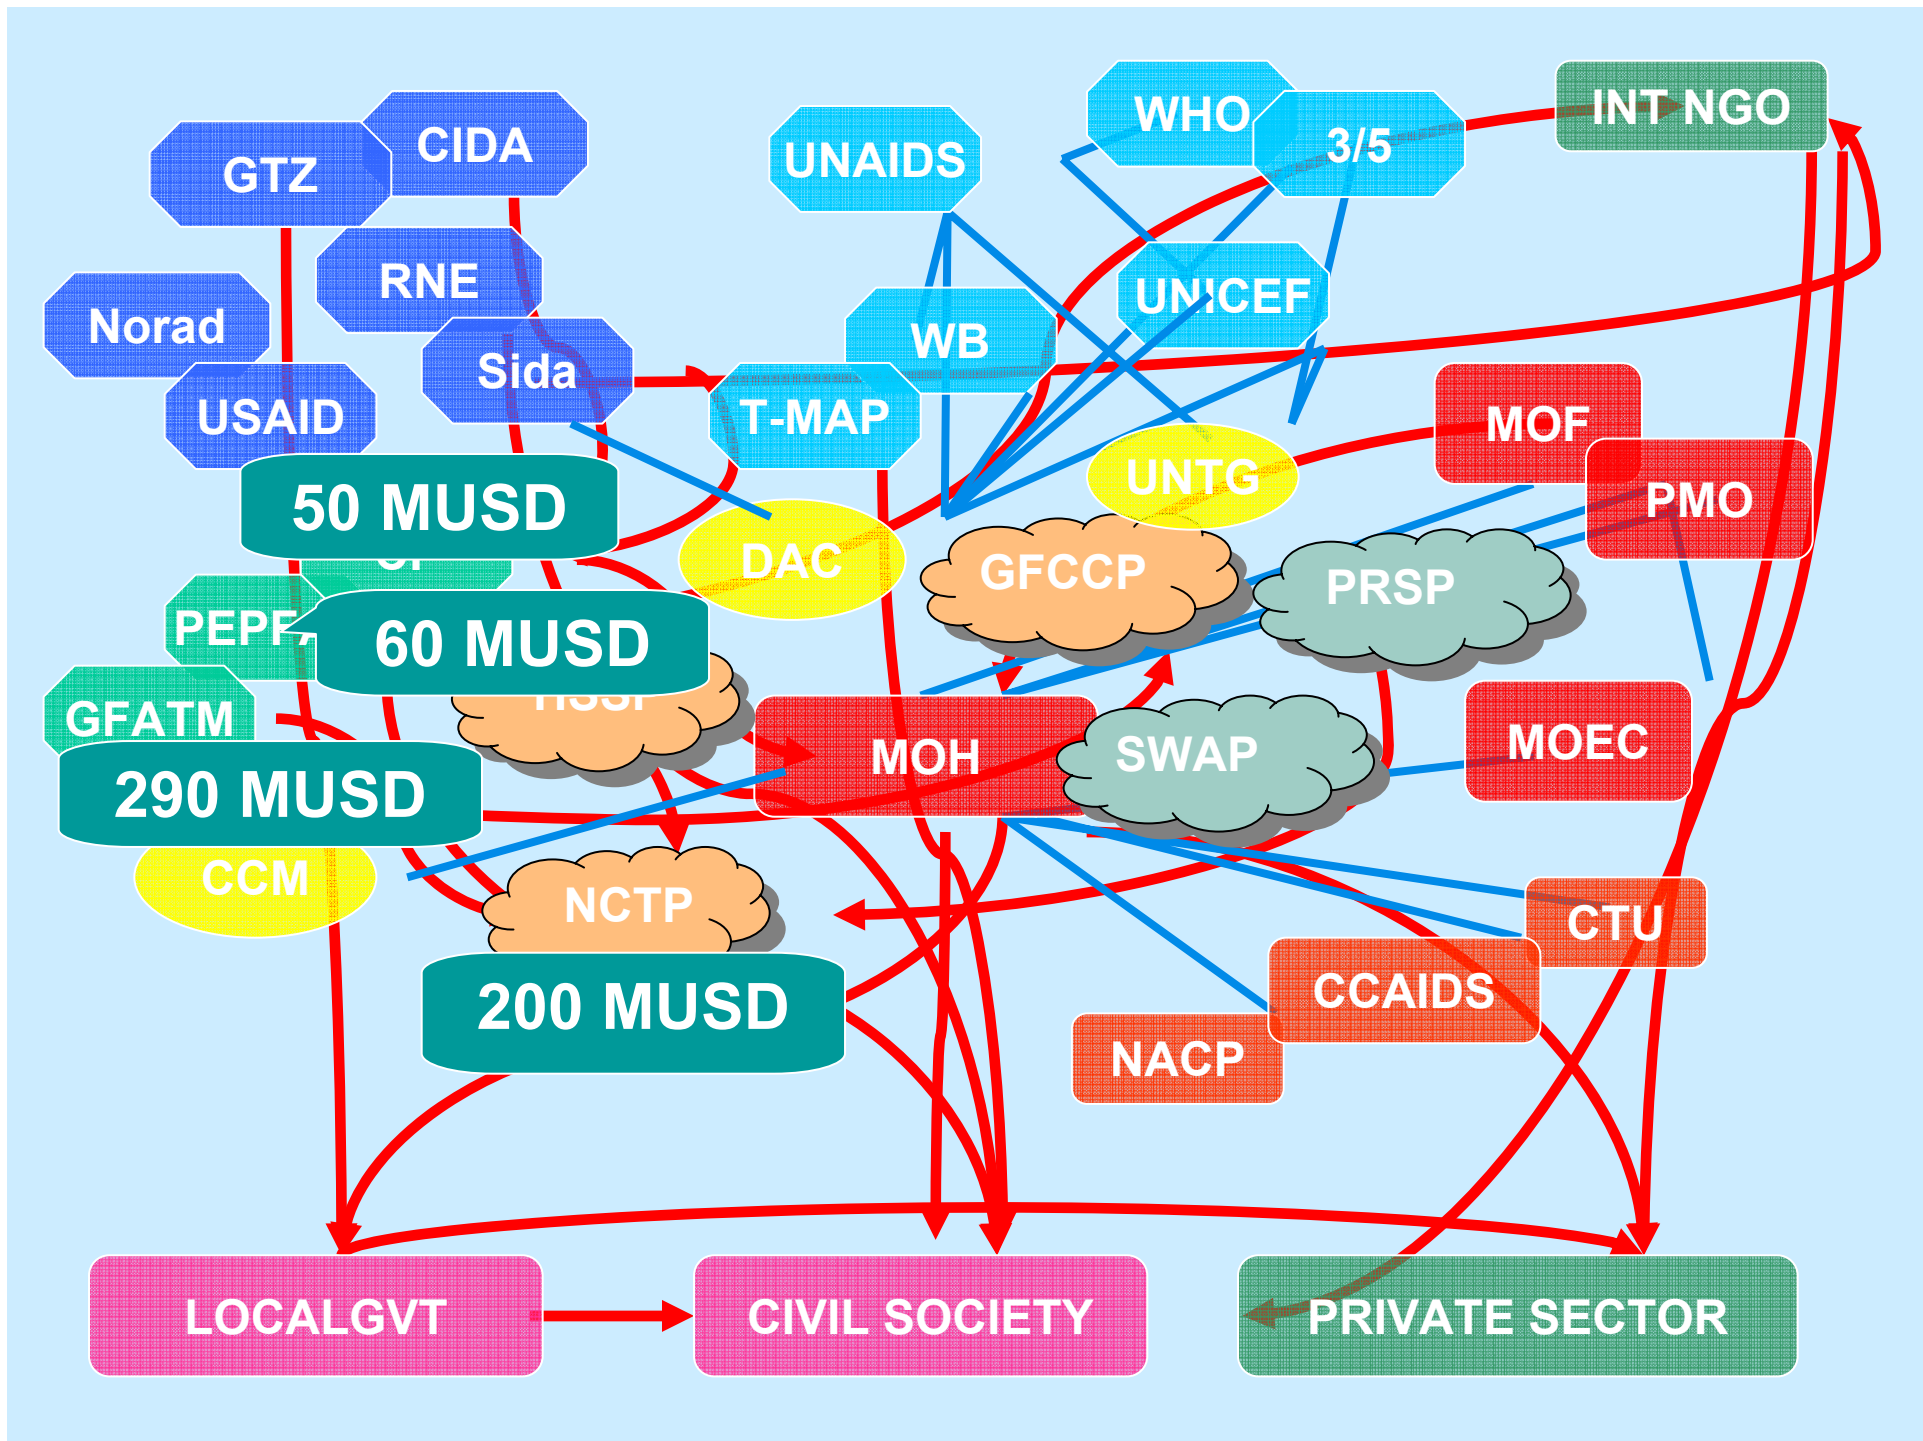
GTZ
CIDA
UNAIDS
WHO
3/5
INT NGO
RNE
Norad
Sida
WB
UNICEF
USAID
T-MAP
MOF
UNTG
PMO
50 MUSD
DAC
GFCCP
PRSP
PEPF
60 MUSD
GFATM
MOH
SWAP
MOEC
290 MUSD
CCM
NCTP
CTU
200 MUSD
CCAIDS
NACP
LOCALGVT
CIVIL SOCIETY
PRIVATE SECTOR